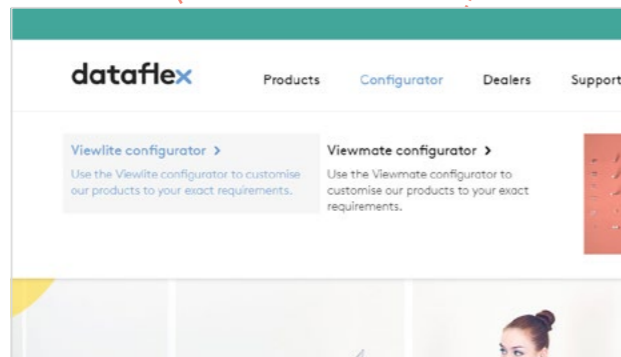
dataflex

Products Configurator Dealers Support

Viewlite configurator >
Use the Viewlite configurator to customise our products to your exact requirements.

Viewmate configurator >
Use the Viewmate configurator to customise our products to your exact requirements.